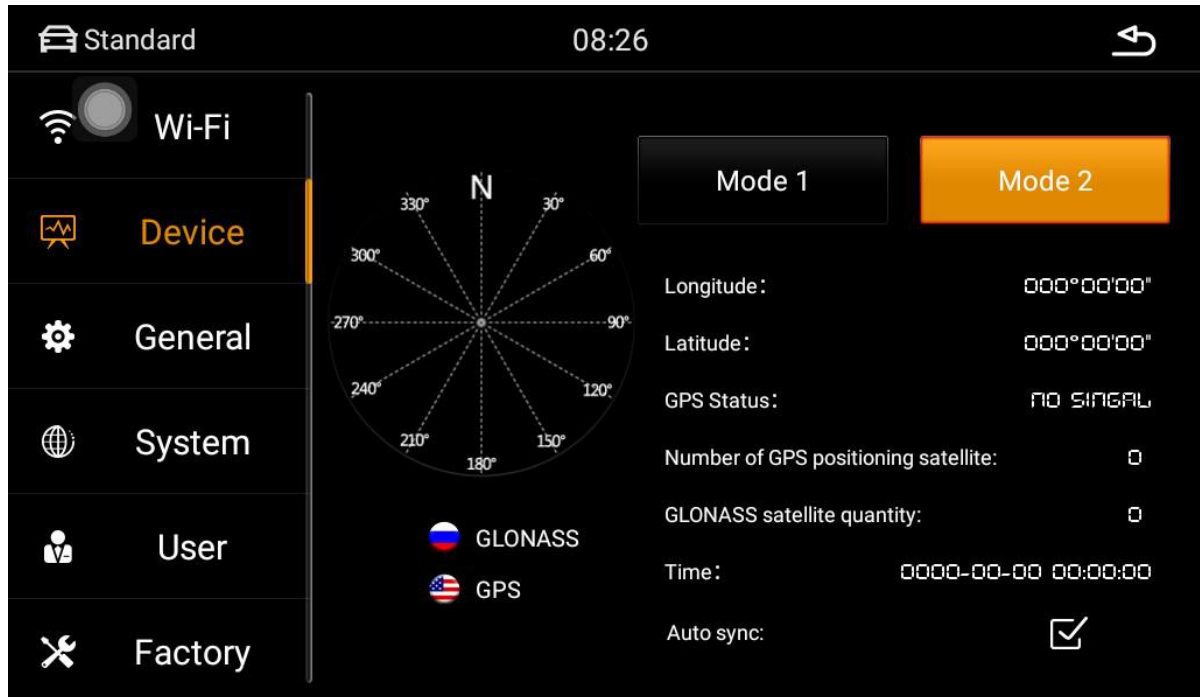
Standard 08:26

Wi-Fi

Device

General

System

User

Factory

N
330°
30°
300°
60°
270°
90°
240°
120°
210°
150°
180°

GLONASS
GPS

Mode 1
Mode 2

Longitude: 000°00'00"
Latitude: 000°00'00"
GPS Status: NO SINGAL
Number of GPS positioning satellite: 0
GLONASS satellite quantity: 0
Time: 0000-00-00 00:00:00
Auto sync: